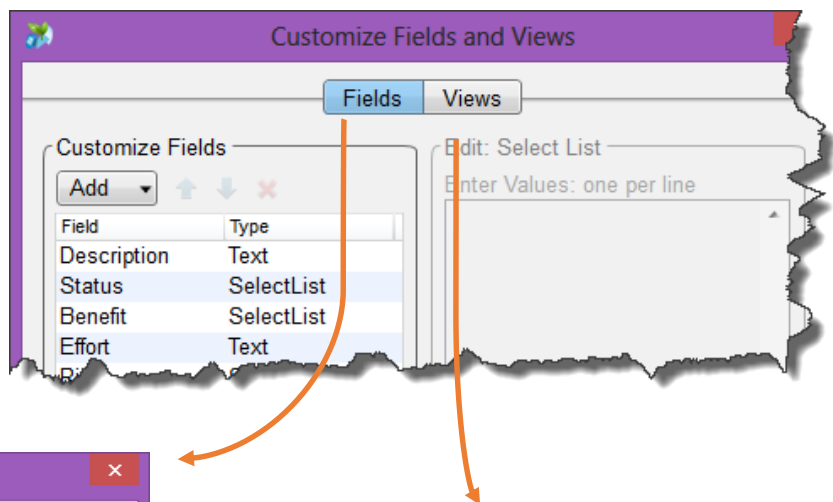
Customize Fields and Views

Fields Views

Customize Fields

Add

| Field | Type |
|---|---|
| Description | Text |
| Status | SelectList |
| Benefit | SelectList |
| Effort | Text |

Edit: Select List

Enter Values: one per line